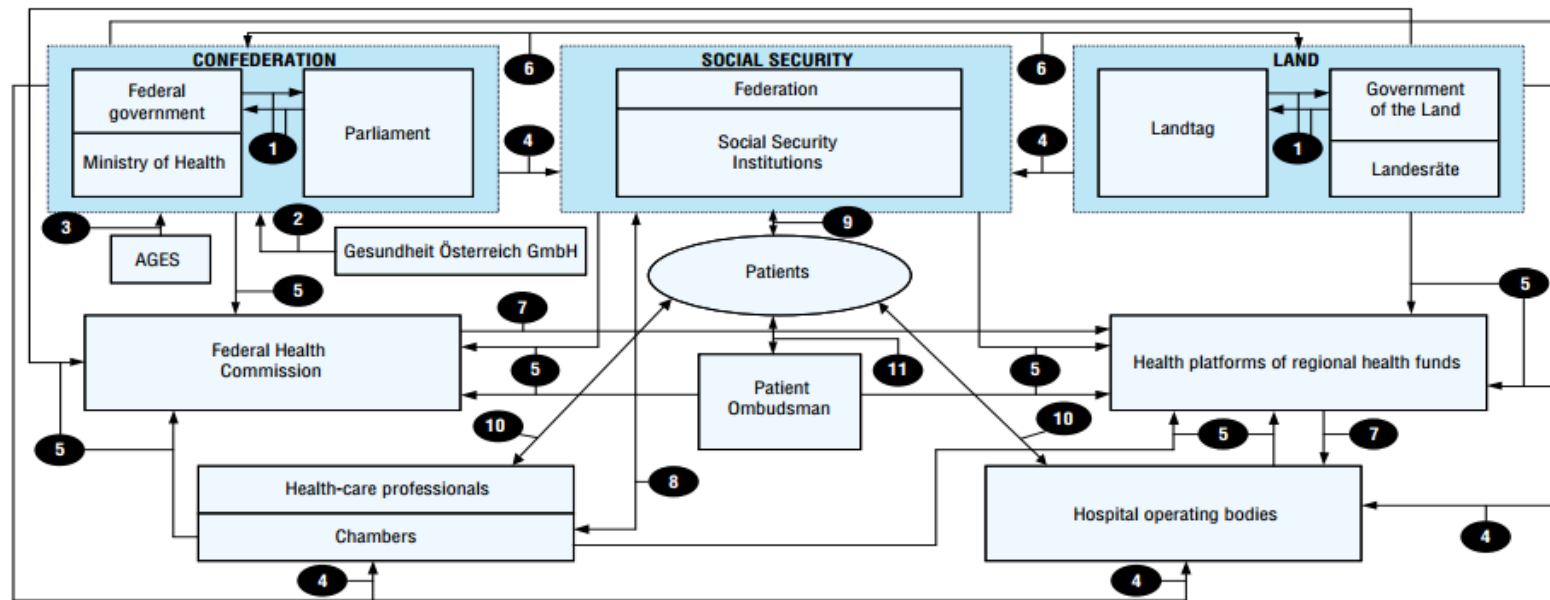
CONFEDERATION

Federal government

Ministry of Health

Parliament

1

SOCIAL SECURITY

Federation

Social Security Institutions

LAND

Landtag

Government of the Land

Landesräte

1

6

6

4

4

3

AGES

2

Gesundheit Österreich GmbH

9

Patients

5

5

7

Federal Health Commission

5

Patient Ombudsman

11

5

Health platforms of regional health funds

10

10

5

5

7

Health-care professionals

Chambers

8

Hospital operating bodies

4

4

4